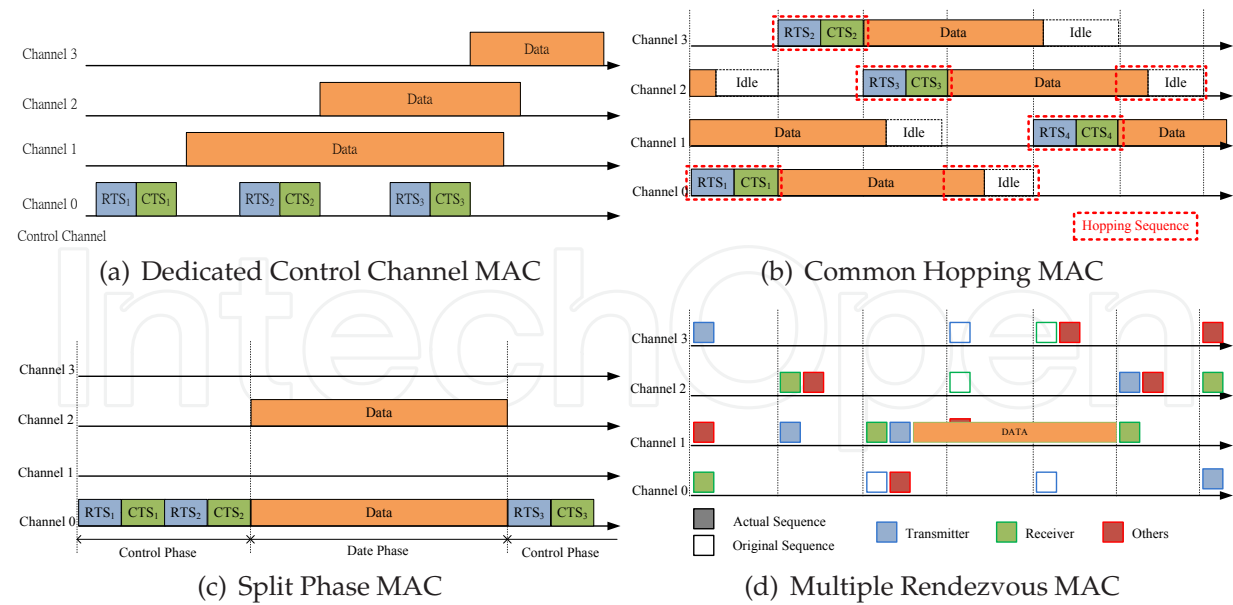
Channel 3
Data
Channel 2
Data
Channel 1
Data
Channel 0
RTS$_1$ CTS$_1$ RTS$_2$ CTS$_2$ RTS$_3$ CTS$_3$
Control Channel
(a) Dedicated Control Channel MAC

Channel 3
RTS$_2$ CTS$_2$ Data Idle
Channel 2
Idle RTS$_3$ CTS$_3$ Data Idle
Channel 1
Data Idle RTS$_4$ CTS$_4$ Data
Channel 0
RTS$_1$ CTS$_1$ Data Idle
Hopping Sequence
(b) Common Hopping MAC

Channel 3
Channel 2
Data
Channel 1
Channel 0
RTS$_1$ CTS$_1$ RTS$_2$ CTS$_2$ Data RTS$_3$ CTS$_3$
Control Phase
Date Phase
Control Phase
(c) Split Phase MAC

Channel 3
Channel 2
Channel 1
DATA
Channel 0
Actual Sequence
Original Sequence
Transmitter
Receiver
Others
(d) Multiple Rendezvous MAC